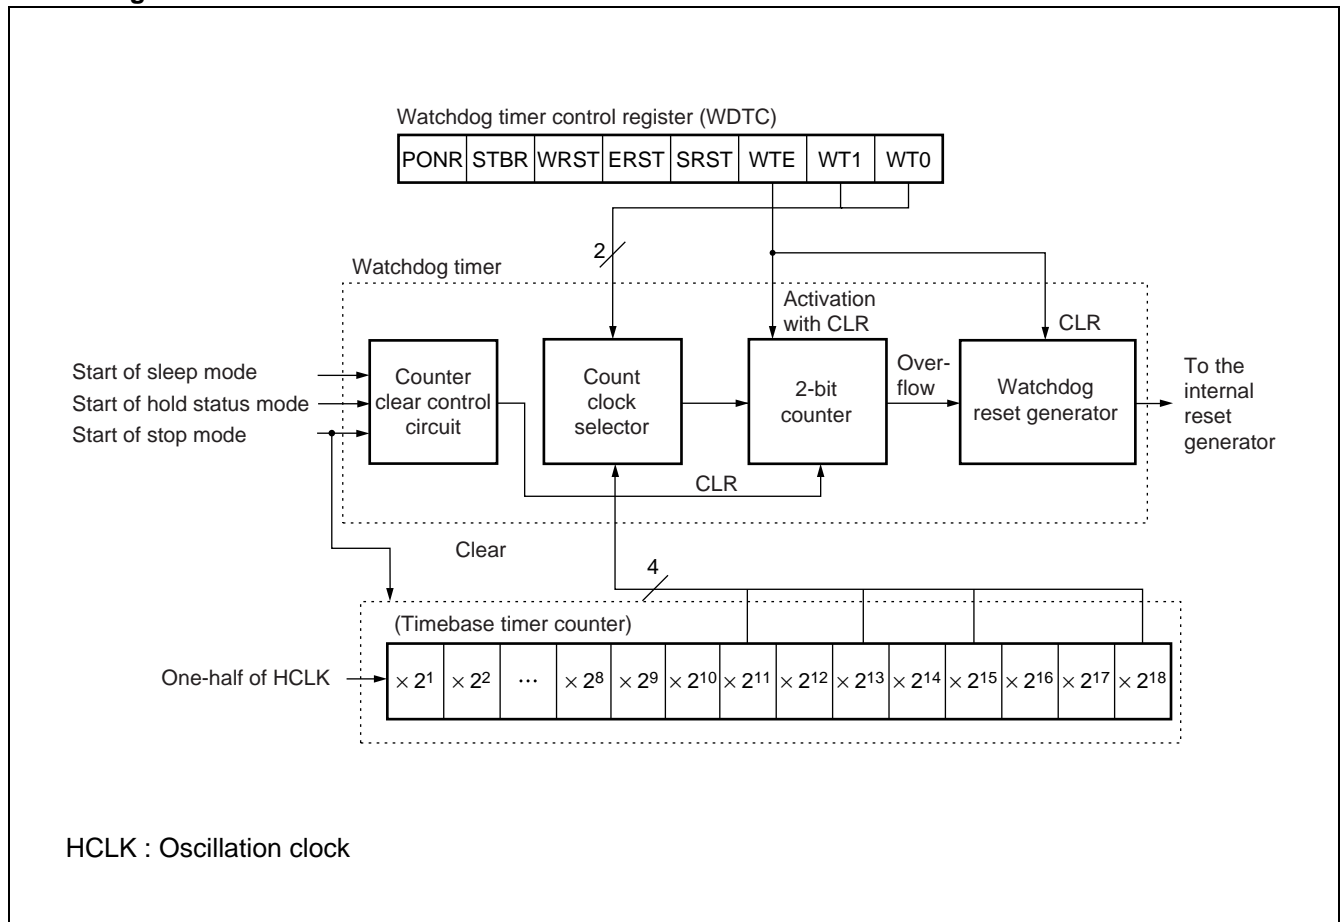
Watchdog timer control register (WDTC)

| PONR | STBR | WRST | ERST | SRST | WTE | WT1 | WT0 |
|---|---|---|---|---|---|---|---|

2

Watchdog timer

Activation with CLR

CLR

Start of sleep mode
Start of hold status mode
Start of stop mode

Counter clear control circuit

Count clock selector

2-bit counter

Overflow

Watchdog reset generator

To the internal reset generator

CLR

Clear

4

(Timebase timer counter)

One-half of HCLK

| $\times 2^1$ | $\times 2^2$ | ··· | $\times 2^8$ | $\times 2^9$ | $\times 2^{10}$ | $\times 2^{11}$ | $\times 2^{12}$ | $\times 2^{13}$ | $\times 2^{14}$ | $\times 2^{15}$ | $\times 2^{16}$ | $\times 2^{17}$ | $\times 2^{18}$ |
|---|---|---|---|---|---|---|---|---|---|---|---|---|---|

HCLK : Oscillation clock